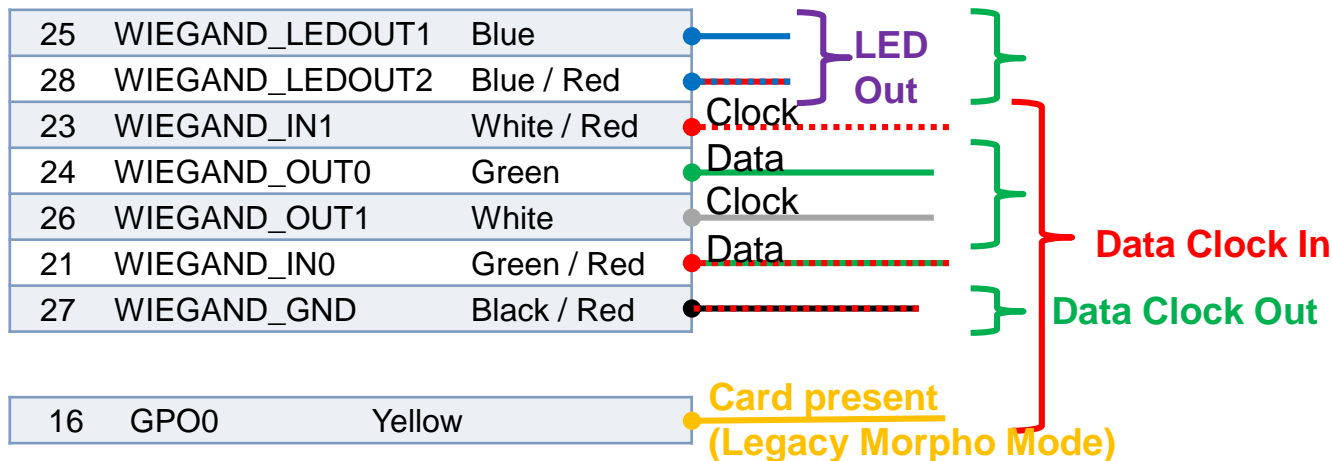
| 25 | WIEGAND_LEDOUT1 | Blue |
|---|---|---|
| 28 | WIEGAND_LEDOUT2 | Blue / Red |
| 23 | WIEGAND_IN1 | White / Red |
| 24 | WIEGAND_OUT0 | Green |
| 26 | WIEGAND_OUT1 | White |
| 21 | WIEGAND_IN0 | Green / Red |
| 27 | WIEGAND_GND | Black / Red |

LED Out

Clock

Data

Clock

Data

Data Clock In

Data Clock Out

| 16 | GPO0 | Yellow |
|---|---|---|

Card present (Legacy Morpho Mode)